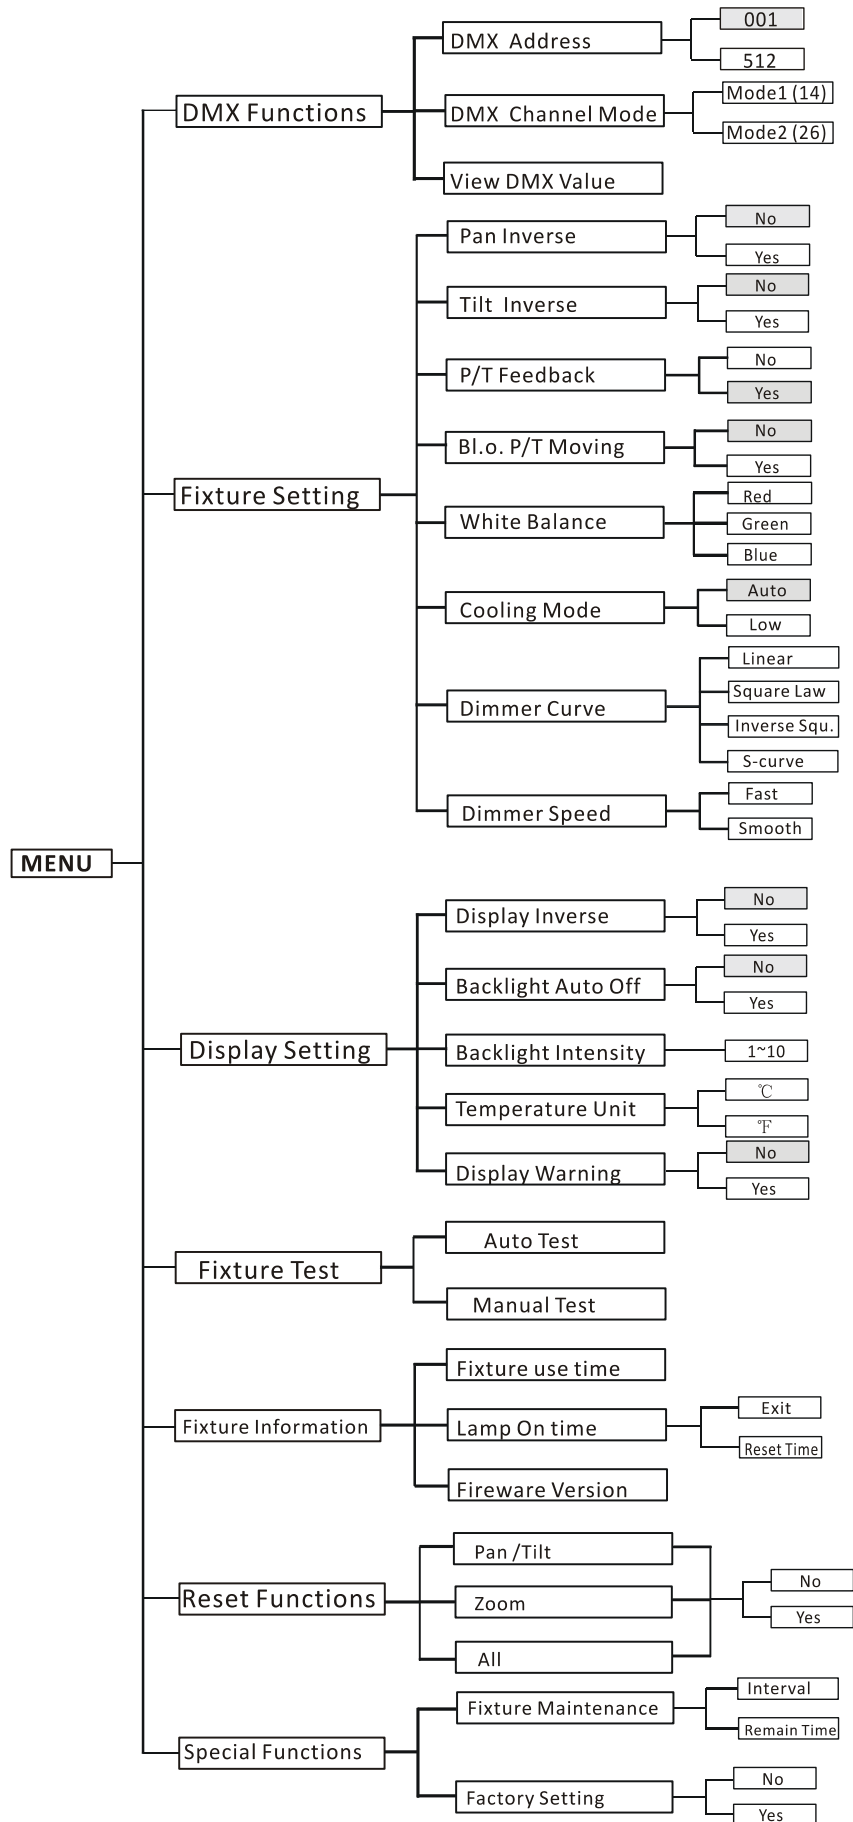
MENU

DMX Functions
DMX Address
001
512
DMX Channel Mode
Mode1 (14)
Mode2 (26)
View DMX Value

Fixture Setting
Pan Inverse
No
Yes
Tilt Inverse
No
Yes
P/T Feedback
No
Yes
Bl.o. P/T Moving
No
Yes
White Balance
Red
Green
Blue
Cooling Mode
Auto
Low
Dimmer Curve
Linear
Square Law
Inverse Squ.
S-curve
Dimmer Speed
Fast
Smooth

Display Setting
Display Inverse
No
Yes
Backlight Auto Off
No
Yes
Backlight Intensity
1~10
Temperature Unit
℃
℉
Display Warning
No
Yes

Fixture Test
Auto Test
Manual Test

Fixture Information
Fixture use time
Lamp On time
Exit
Reset Time
Fireware Version

Reset Functions
Pan /Tilt
Zoom
All
No
Yes

Special Functions
Fixture Maintenance
Interval
Remain Time
Factory Setting
No
Yes